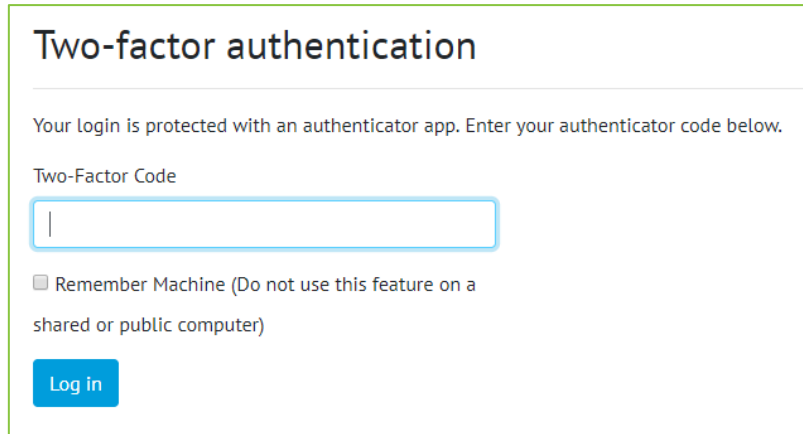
Two-factor authentication

Your login is protected with an authenticator app. Enter your authenticator code below.

Two-Factor Code

Remember Machine (Do not use this feature on a shared or public computer)

Log in